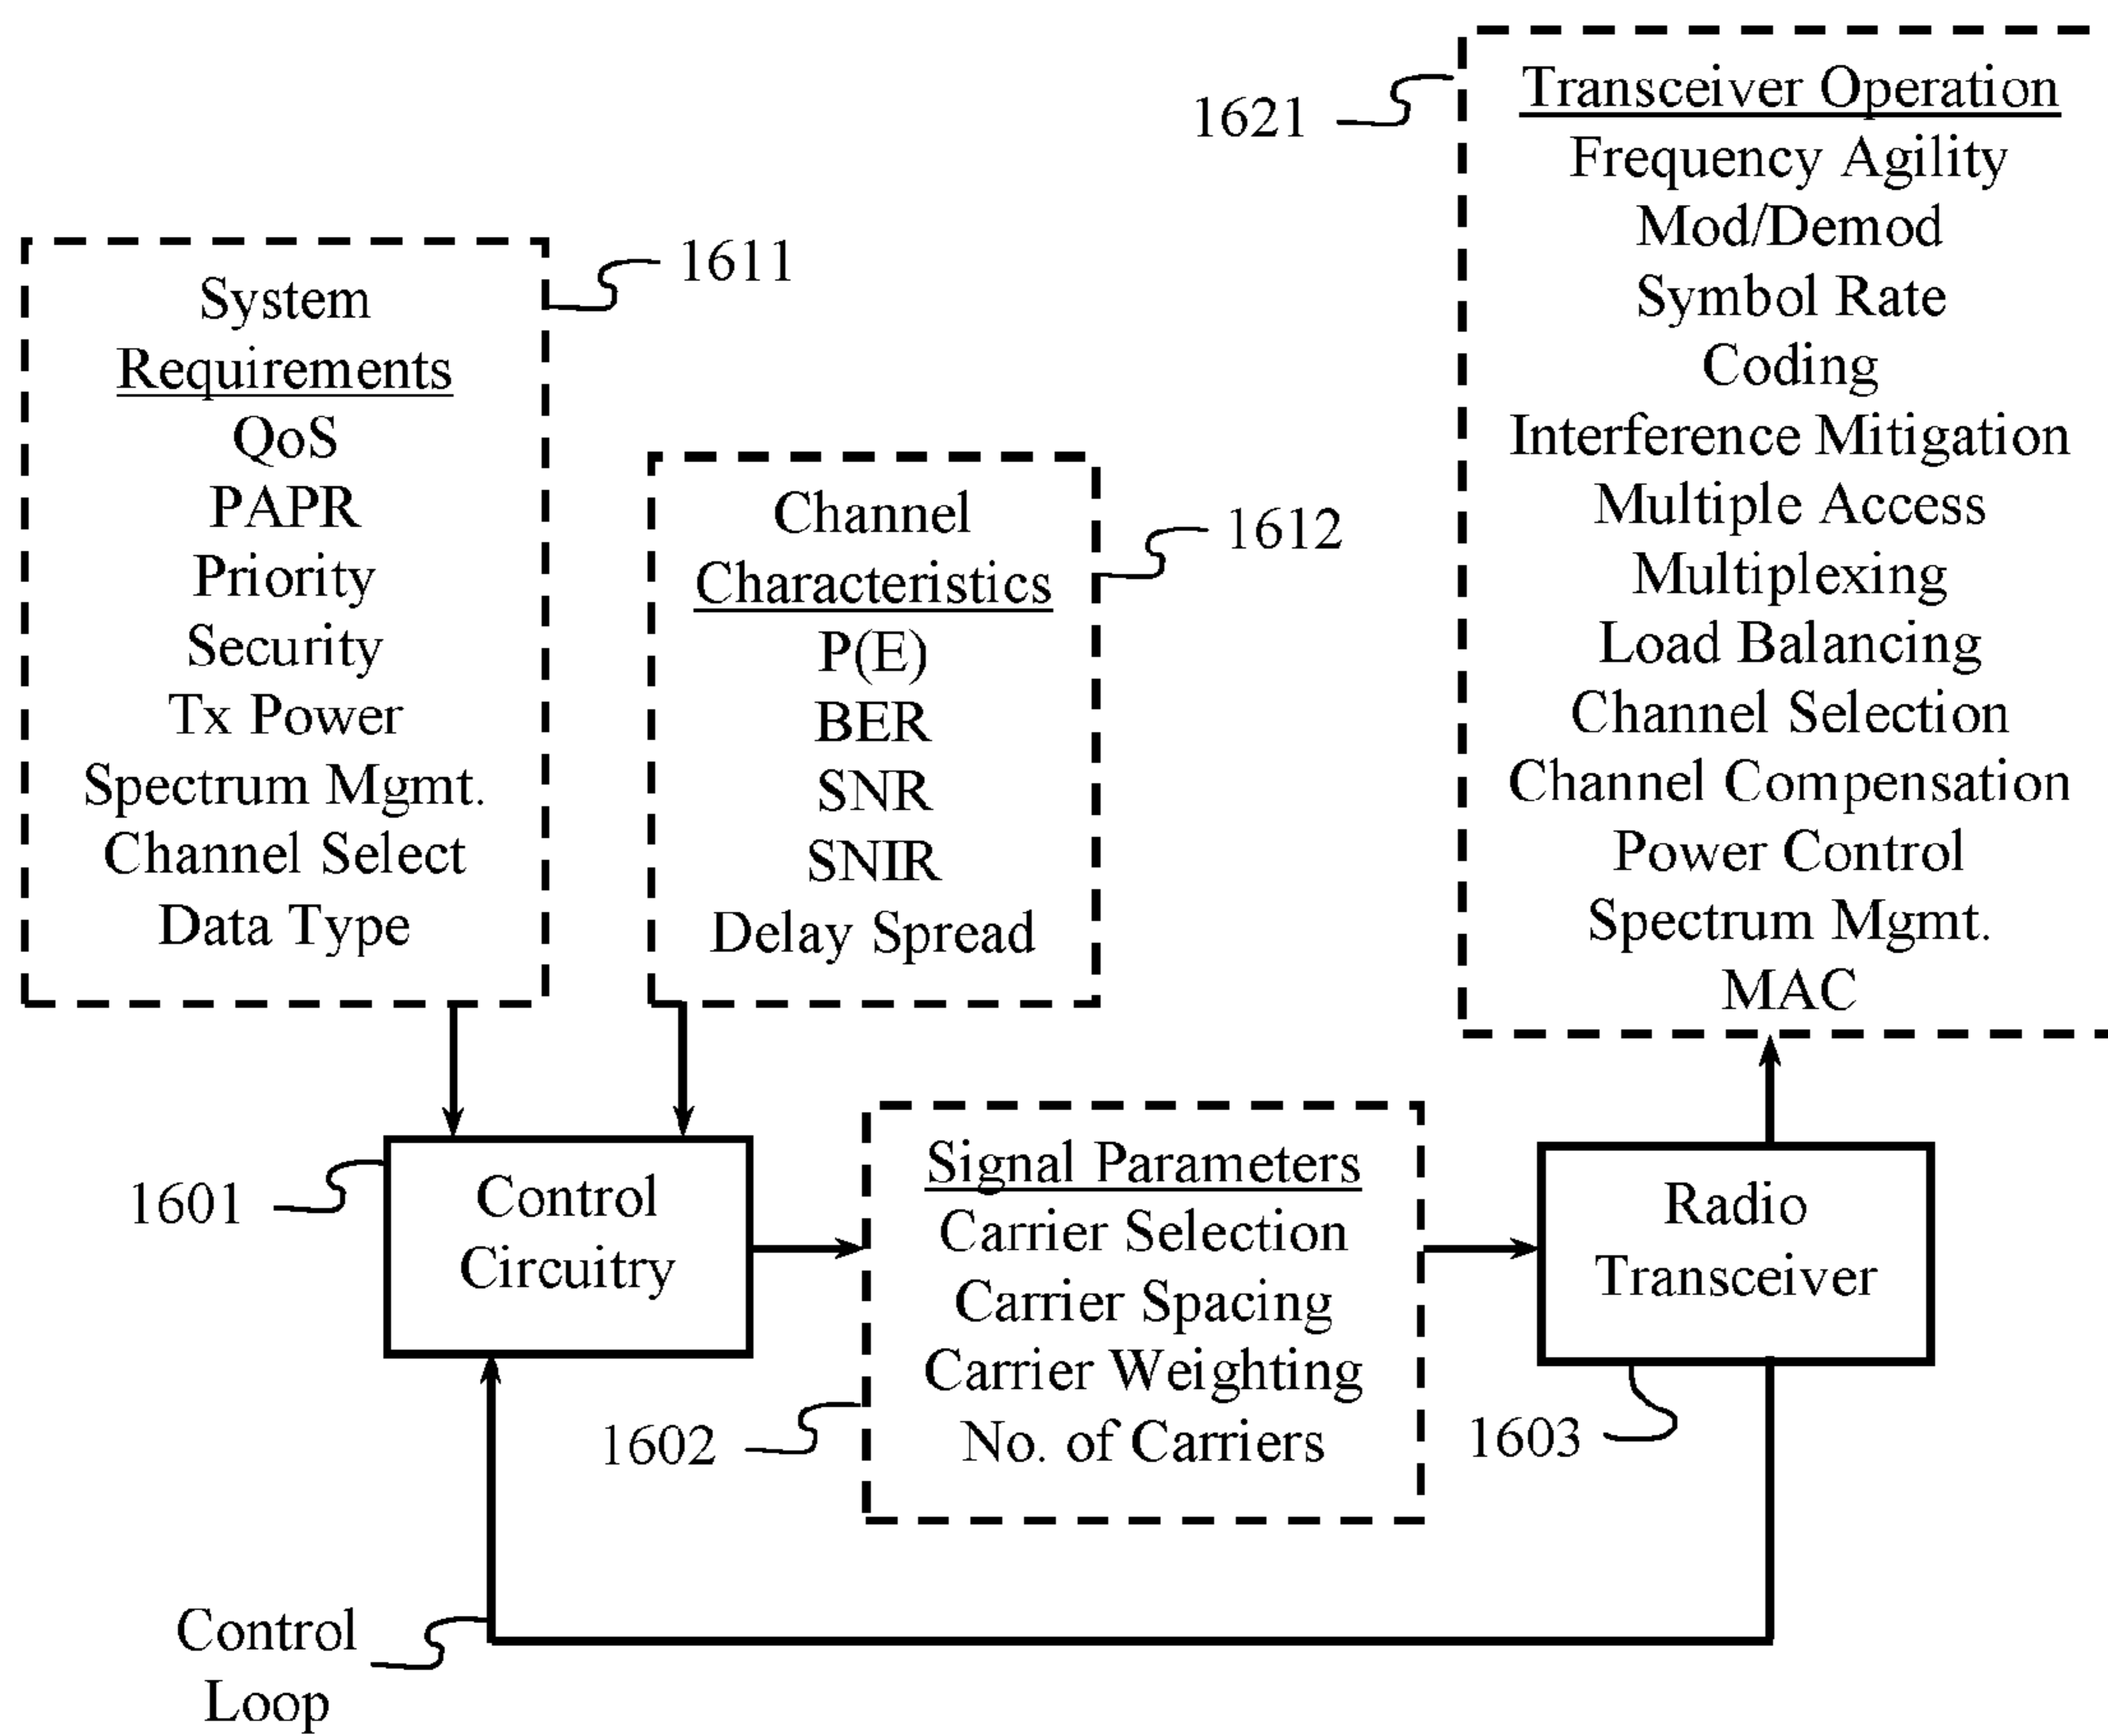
1621

Transceiver Operation
Frequency Agility
Mod/Demod
Symbol Rate
Coding
Interference Mitigation
Multiple Access
Multiplexing
Load Balancing
Channel Selection
Channel Compensation
Power Control
Spectrum Mgmt.
MAC

1611

System Requirements
QoS
PAPR
Priority
Security
Tx Power
Spectrum Mgmt.
Channel Select
Data Type

1612

Channel Characteristics
P(E)
BER
SNR
SNIR
Delay Spread

1601

Control Circuitry

Signal Parameters
Carrier Selection
Carrier Spacing
Carrier Weighting
No. of Carriers

1602

Radio Transceiver

1603

Control Loop